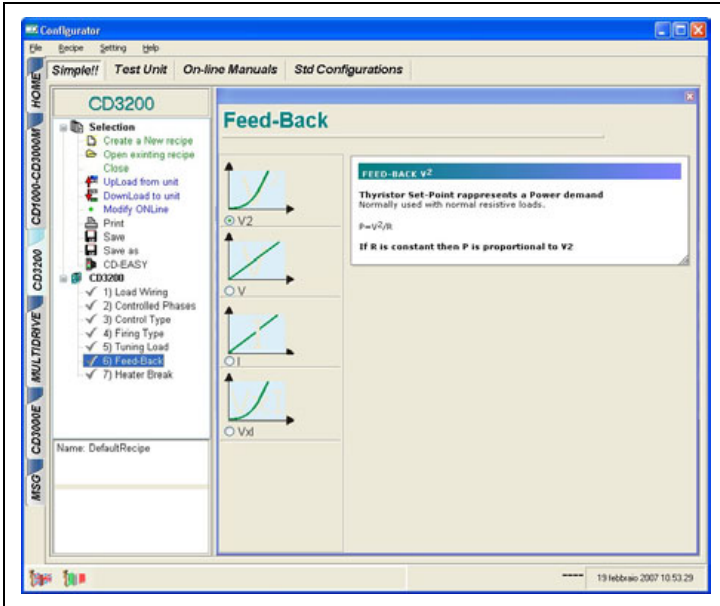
Configurator

File Recipe Setting Help

HOME
CD1000-CD3000M
CD3200
MULTIDRIVE
CD3000E
MSG

Simple!! Test Unit On-line Manuals Std Configurations

CD3200

Selection
Create a New recipe
Open exinting recipe
Close
UpLoad from unit
DownLoad to unit
Modify ONLine
Print
Save
Save as
CD-EASY
CD3200
1) Load Wiring
2) Controlled Phases
3) Control Type
4) Firing Type
5) Tuning Load
6) Feed-Back
7) Heater Break

Name: DefaultRecipe

Feed-Back

V2
V
I
VxI

FEED-BACK $V^2$

Thyristor Set-Point rappresents a Power demand
Normally used with normal resistive loads.

$P=V^2/R$

If R is constant then P is proportional to V2

----
19 febbraio 2007 10.53.29